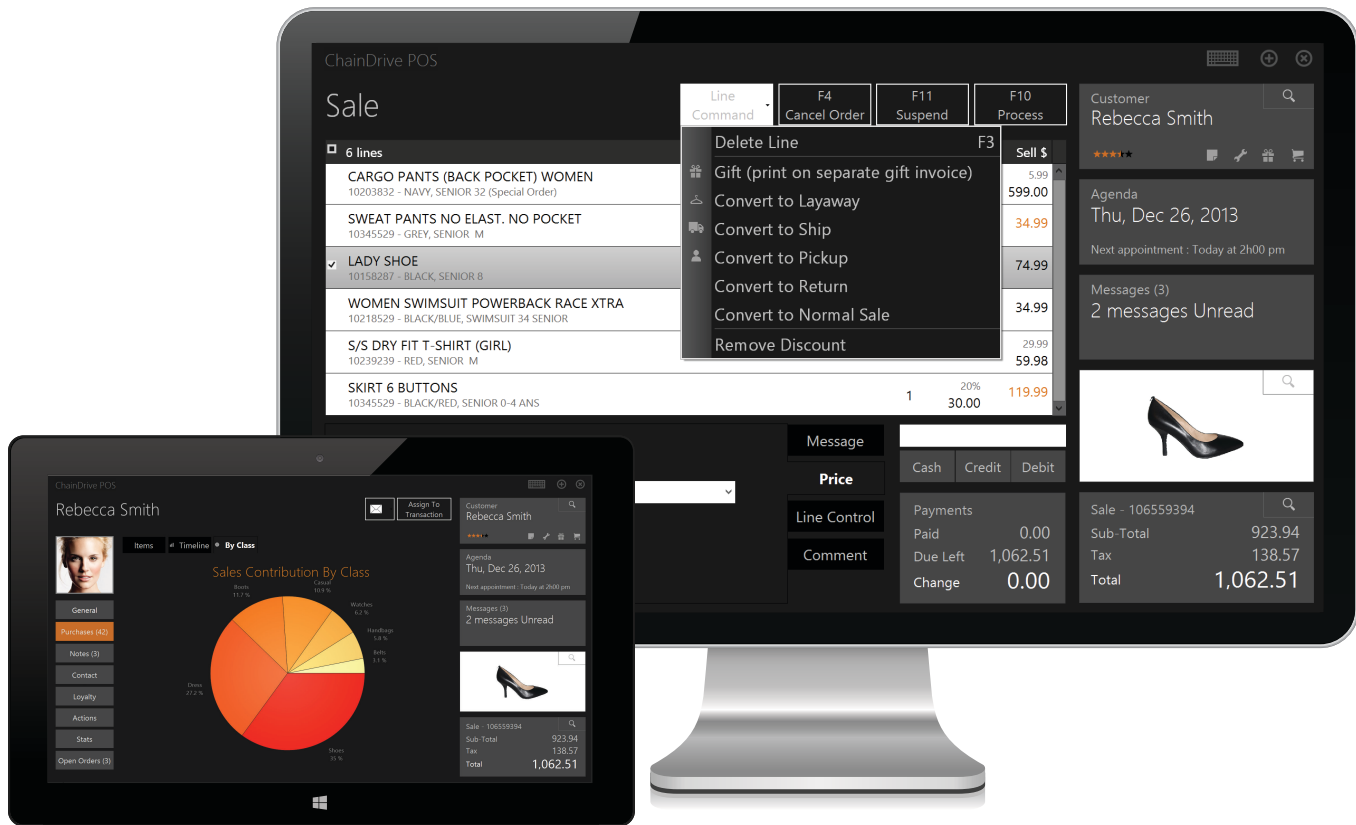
ChainDrive POS

Sale

Line Command

F4
Cancel Order

F11
Suspend

F10
Process

6 lines

Sell $

CARGO PANTS (BACK POCKET) WOMEN
10203832 - NAVY, SENIOR 32 (Special Order)
5.99
599.00

SWEAT PANTS NO ELAST. NO POCKET
10345529 - GREY, SENIOR M
34.99

LADY SHOE
10158287 - BLACK, SENIOR 8
74.99

WOMEN SWIMSUIT POWERBACK RACE XTRA
10218529 - BLACK/BLUE, SWIMSUIT 34 SENIOR
34.99

S/S DRY FIT T-SHIRT (GIRL)
10239239 - RED, SENIOR M
29.99
59.98

SKIRT 6 BUTTONS
10345529 - BLACK/RED, SENIOR 0-4 ANS
1
20%
30.00
119.99

Delete Line F3
Gift (print on separate gift invoice)
Convert to Layaway
Convert to Ship
Convert to Pickup
Convert to Return
Convert to Normal Sale
Remove Discount

Message
Price
Line Control
Comment

Cash
Credit
Debit

Payments
Paid 0.00
Due Left 1,062.51
Change 0.00

Customer
Rebecca Smith

Agenda
Thu, Dec 26, 2013
Next appointment : Today at 2h00 pm

Messages (3)
2 messages Unread

Sale - 106559394
Sub-Total 923.94
Tax 138.57
Total 1,062.51

ChainDrive POS

Rebecca Smith

Assign To Transaction

Items
Timeline
By Class

Sales Contribution By Class

Boots 11.7 %
Casual 10.5 %
Watches 6.2 %
Handbags 5.8 %
Belts 3.1 %
Dress 27.2 %
Shoes 35 %

General
Purchases (42)
Notes (3)
Contact
Loyalty
Actions
Stats
Open Orders (3)

Customer
Rebecca Smith

Agenda
Thu, Dec 26, 2013
Next appointment : Today at 2h00 pm

Messages (3)
2 messages Unread

Sale - 106559394
Sub-Total 923.94
Tax 138.57
Total 1,062.51